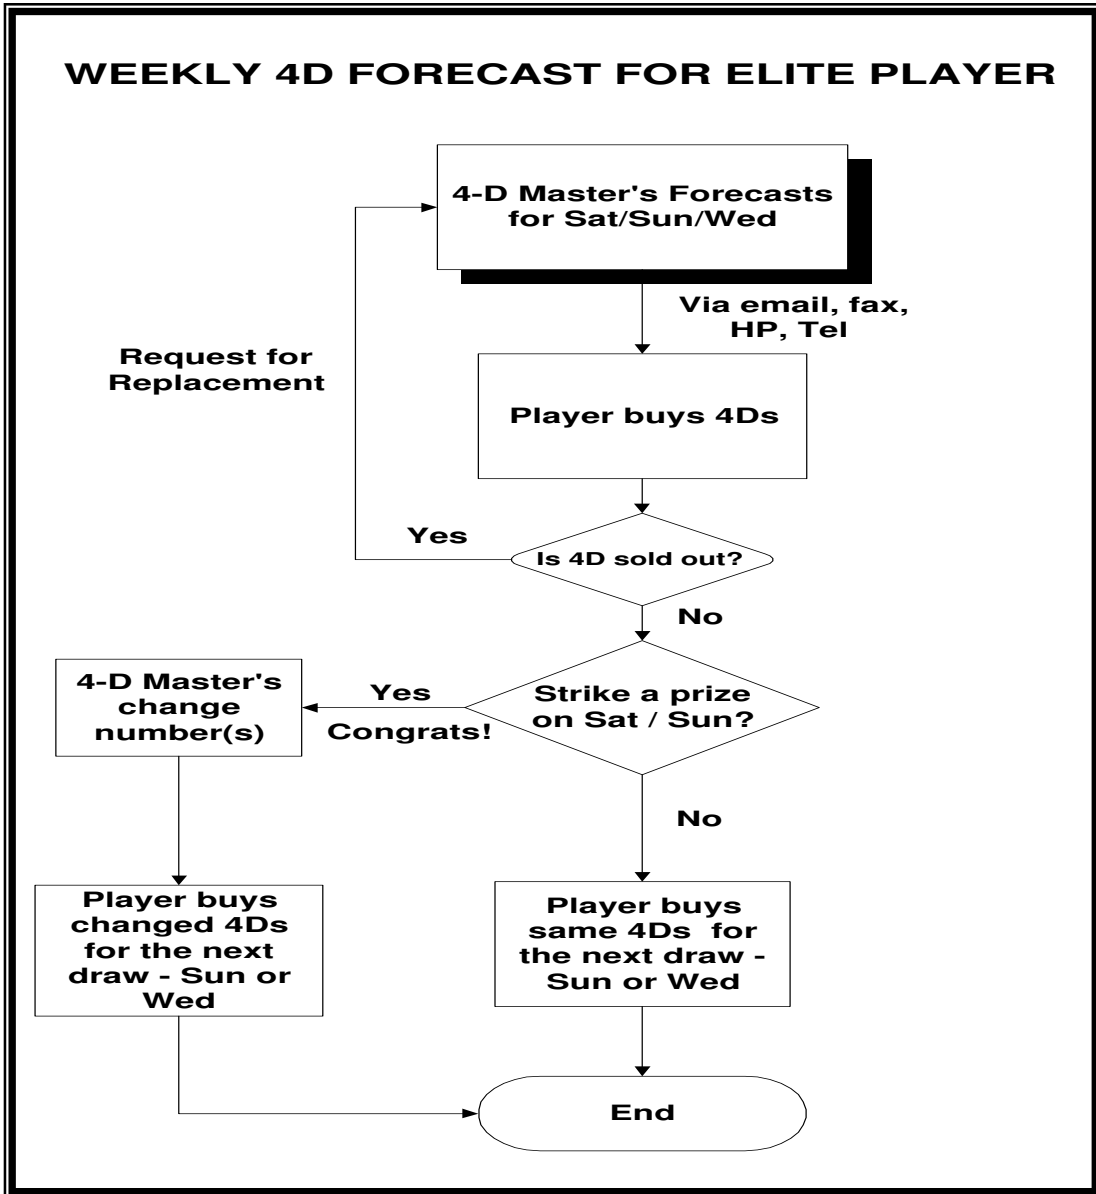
WEEKLY 4D FORECAST FOR ELITE PLAYER

4-D Master's Forecasts for Sat/Sun/Wed

Via email, fax, HP, Tel

Request for Replacement

Player buys 4Ds

Yes

Is 4D sold out?

No

4-D Master's change number(s)

Yes

Congrats!

Strike a prize on Sat / Sun?

No

Player buys changed 4Ds for the next draw - Sun or Wed

Player buys same 4Ds for the next draw - Sun or Wed

End